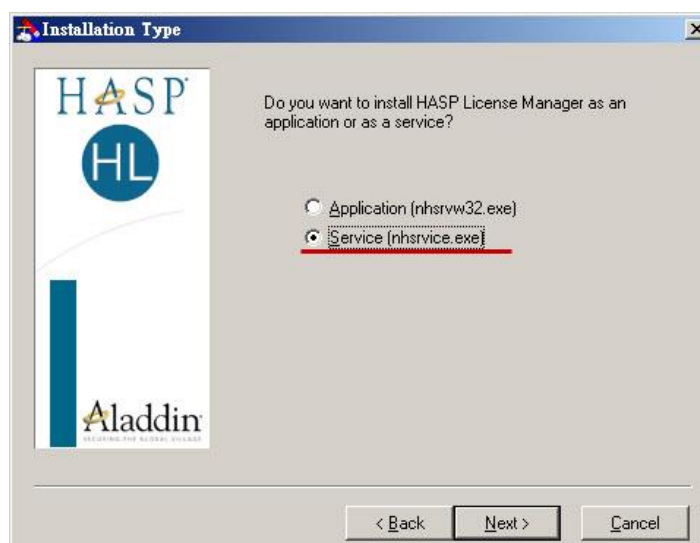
Installation Type

HASP

HL

Aladdin
SECURING THE GLOBAL VILLAGE

Do you want to install HASP License Manager as an application or as a service?

Application (nhsrvw32.exe)

Service (nhsrvice.exe)

< Back

Next >

Cancel